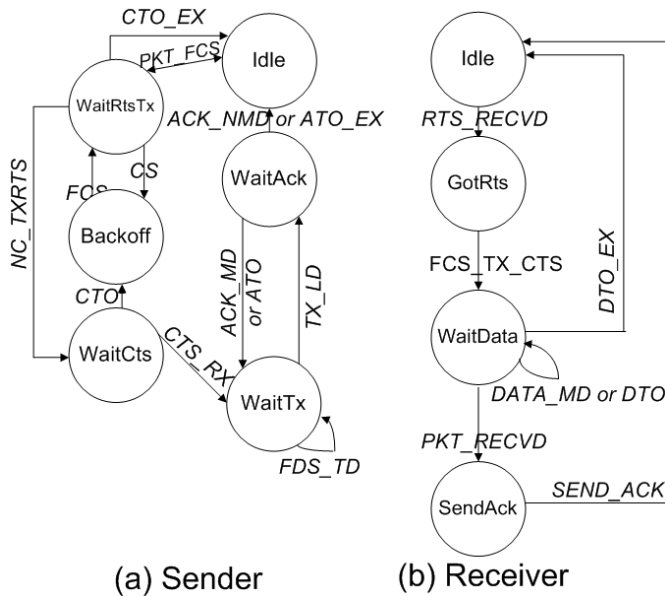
CTO_EX
PKT_FCS
Idle
WaitRtsTx
ACK_NMD or ATO_EX
CS
FCS
WaitAck
NC_TXRTS
Backoff
CTO
ACK_MD or ATO
TX_LD
WaitCts
CTS_RX
WaitTx
FDS_TD

Idle
RTS_RECVD
GotRts
FCS_TX_CTS
DTO_EX
WaitData
DATA_MD or DTO
PKT_RECVD
SendAck
SEND_ACK

(a) Sender
(b) Receiver